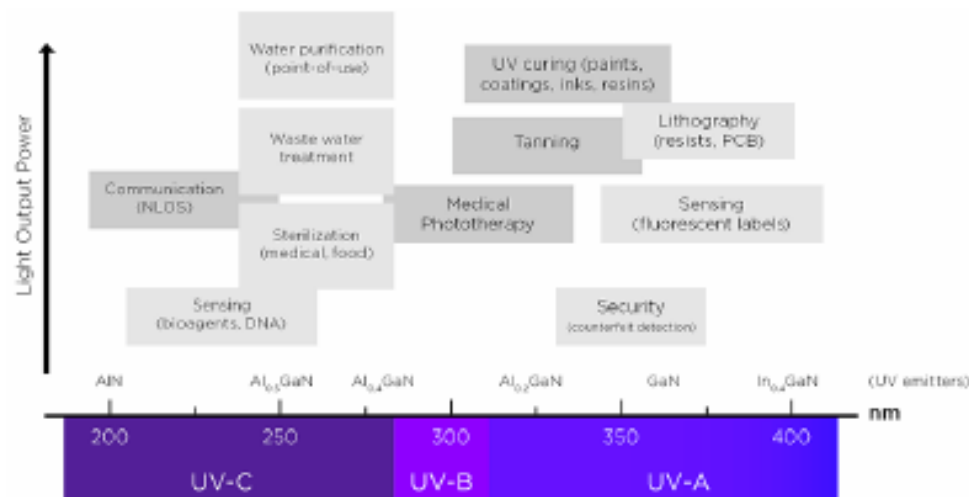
Light Output Power

Water purification (point-of-use)

UV curing (paints, coatings, inks, resins)

Waste water treatment

Tanning

Lithography (resists, PCB)

Communication (NLOS)

Medical Phototherapy

Sensing (fluorescent labels)

Sterilization (medical, food)

Sensing (bioagents, DNA)

Security (counterfeit detection)

AlN

$Al_{0.5}GaN$

$Al_{0.4}GaN$

$Al_{0.2}GaN$

GaN

$In_{0.4}GaN$

(UV emitters)

nm

200

250

300

350

400

UV-C

UV-B

UV-A